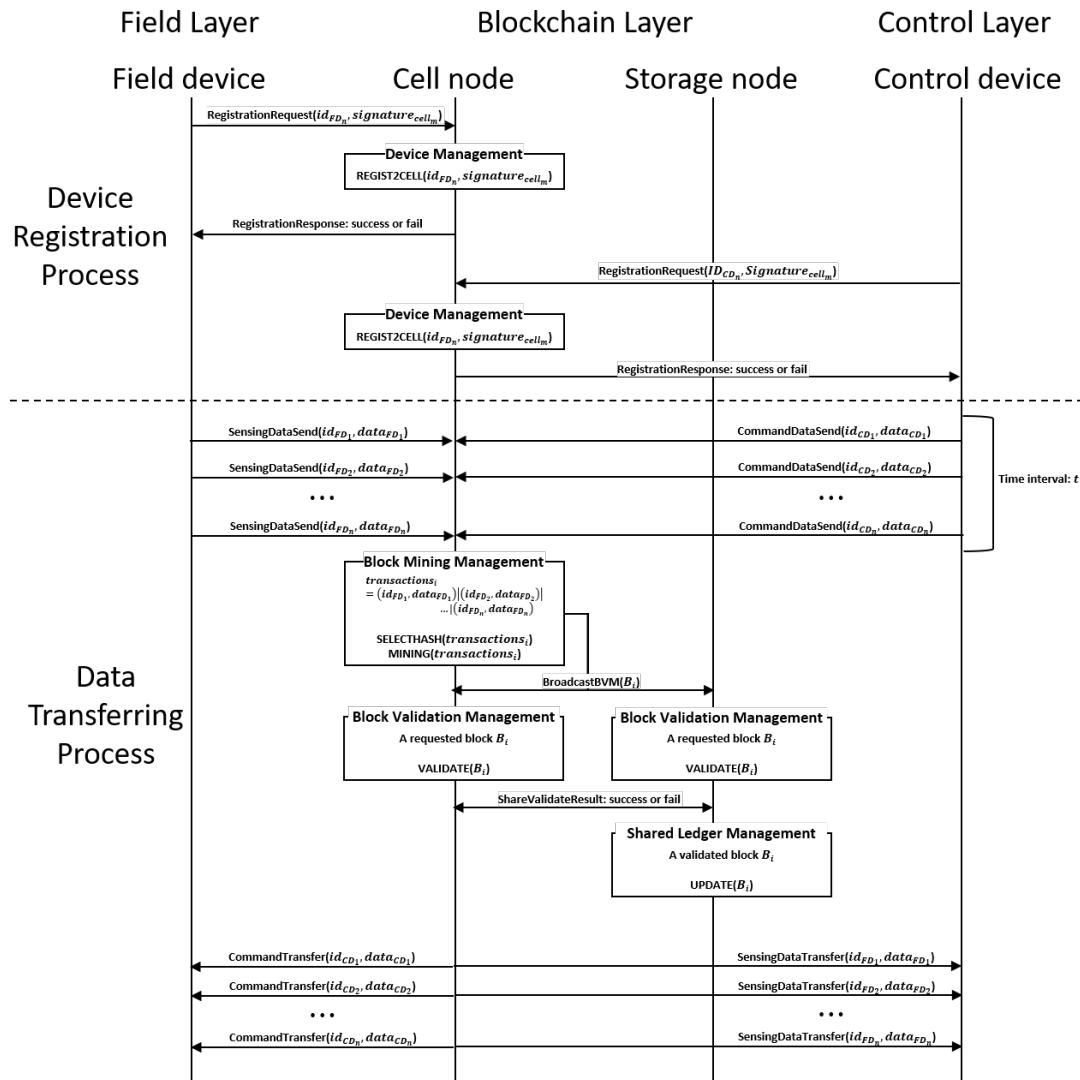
Field Layer

Blockchain Layer

Control Layer

Field device

Cell node

Storage node

Control device

RegistrationRequest($id_{FD_n}$, $signature_{cell_m}$)

Device Management
REGIST2CELL($id_{FD_n}$, $signature_{cell_m}$)

Device Registration Process

RegistrationResponse: success or fail

RegistrationRequest($ID_{CD_n}$, $Signature_{cell_m}$)

Device Management
REGIST2CELL($id_{FD_n}$, $signature_{cell_m}$)

RegistrationResponse: success or fail

SensingDataSend($id_{FD_1}$, $data_{FD_1}$)

CommandDataSend($id_{CD_1}$, $data_{CD_1}$)

SensingDataSend($id_{FD_2}$, $data_{FD_2}$)

CommandDataSend($id_{CD_2}$, $data_{CD_2}$)

Time interval: $t$

• • •

• • •

SensingDataSend($id_{FD_n}$, $data_{FD_n}$)

CommandDataSend($id_{CD_n}$, $data_{CD_n}$)

Block Mining Management
$transactions_i$
$= (id_{FD_1}, data_{FD_1})|(id_{FD_2}, data_{FD_2})|$
$...|(id_{FD_n}, data_{FD_n})$

SELECTHASH($transactions_i$)
MINING($transactions_i$)

Data Transferring Process

BroadcastBVM($B_i$)

Block Validation Management
A requested block $B_i$

VALIDATE($B_i$)

Block Validation Management
A requested block $B_i$

VALIDATE($B_i$)

ShareValidateResult: success or fail

Shared Ledger Management
A validated block $B_i$

UPDATE($B_i$)

CommandTransfer($id_{CD_1}$, $data_{CD_1}$)

SensingDataTransfer($id_{FD_1}$, $data_{FD_1}$)

CommandTransfer($id_{CD_2}$, $data_{CD_2}$)

SensingDataTransfer($id_{FD_2}$, $data_{FD_2}$)

• • •

• • •

CommandTransfer($id_{CD_n}$, $data_{CD_n}$)

SensingDataTransfer($id_{FD_n}$, $data_{FD_n}$)